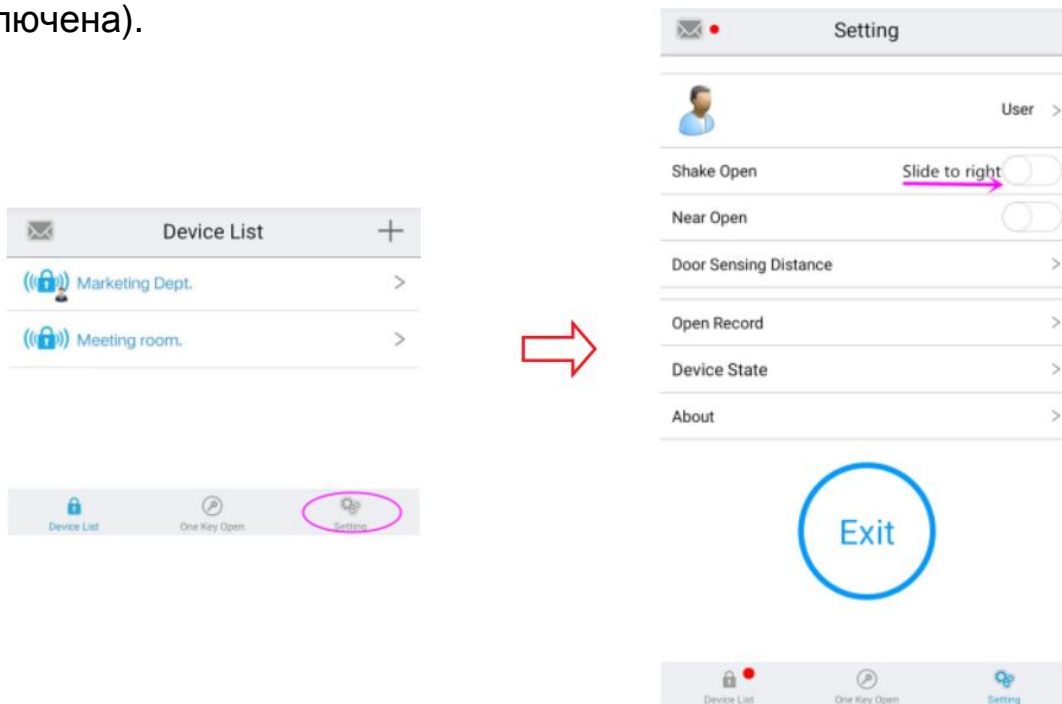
ючена).

Device List +

Marketing Dept. >

Meeting room. >

Device List One Key Open Setting

Setting

User >

Shake Open Slide to right

Near Open

Door Sensing Distance >

Open Record >

Device State >

About >

Exit

Device List One Key Open Setting